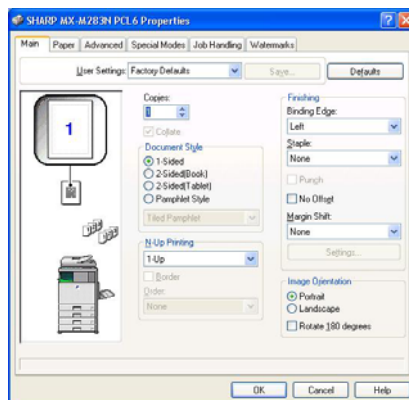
SHARP MX-M283N PCL6 Properties

Main | Paper | Advanced | Special Modes | Job Handling | Watermarks

User Settings: Factory Defaults
Save...
Defaults

1

Copies:
1
Collate

Document Style
1-Sided
2-Sided(Book)
2-Sided(Tablet)
Pamphlet Style
Tiled Pamphlet

N-Up Printing
1-Up
Border
Order:
None

Finishing
Binding Edge:
Left
Staple:
None
Punch
No Offset
Margin Shift:
None
Settings...

Image Orientation
Portrait
Landscape
Rotate 180 degrees

OK | Cancel | Help